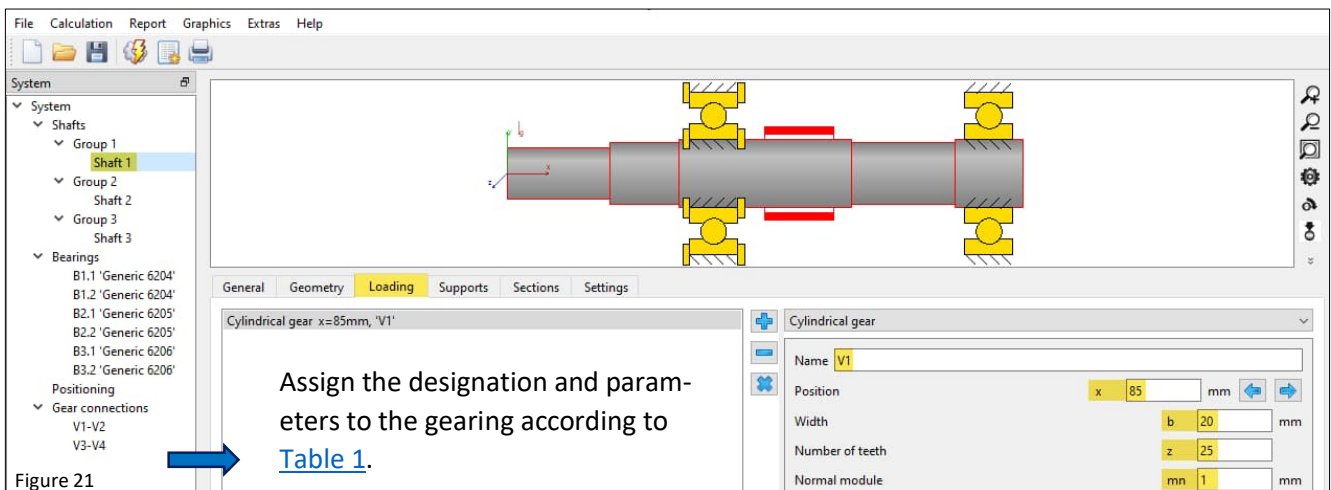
File Calculation Report Graphics Extras Help

System

System
Shafts
Group 1
Shaft 1
Group 2
Shaft 2
Group 3
Shaft 3
Bearings
B1.1 'Generic 6204'
B1.2 'Generic 6204'
B2.1 'Generic 6205'
B2.2 'Generic 6205'
B3.1 'Generic 6206'
B3.2 'Generic 6206'
Positioning
Gear connections
V1-V2
V3-V4

y
x
z

General | Geometry | Loading | Supports | Sections | Settings

Cylindrical gear x=85mm, 'V1'

Cylindrical gear

Name V1
Position x 85 mm
Width b 20 mm
Number of teeth z 25
Normal module mn 1 mm

Assign the designation and parameters to the gearing according to Table 1.

Figure 21